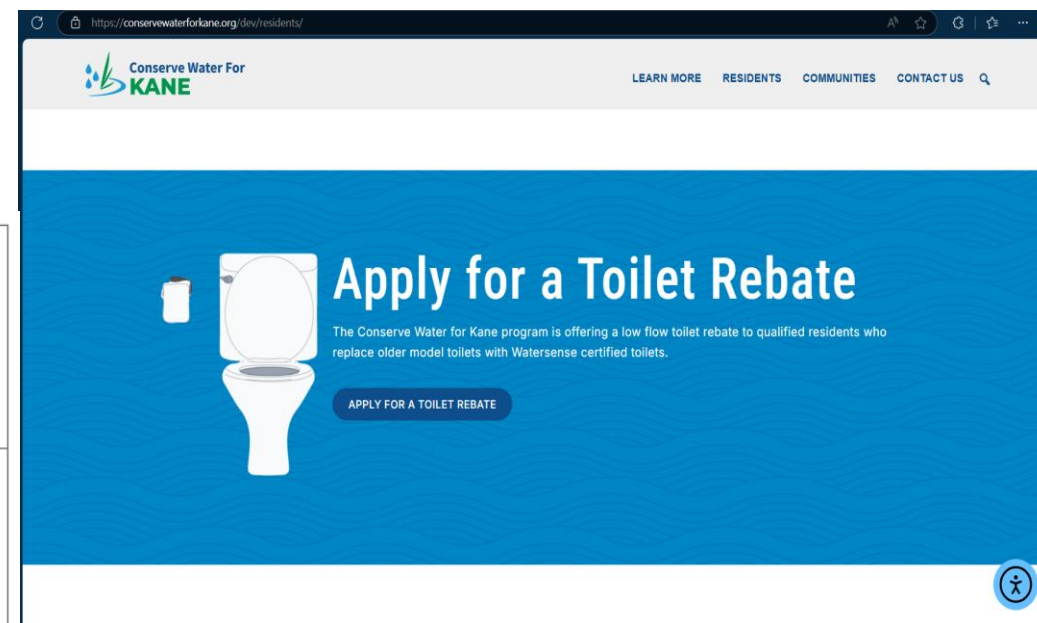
https://conservewaterforkane.org/dev/residents/

Conserve Water For KANE

LEARN MORE RESIDENTS COMMUNITIES CONTACT US

Apply for a Toilet Rebate

The Conserve Water for Kane program is offering a low flow toilet rebate to qualified residents who replace older model toilets with Watersense certified toilets.

APPLY FOR A TOILET REBATE